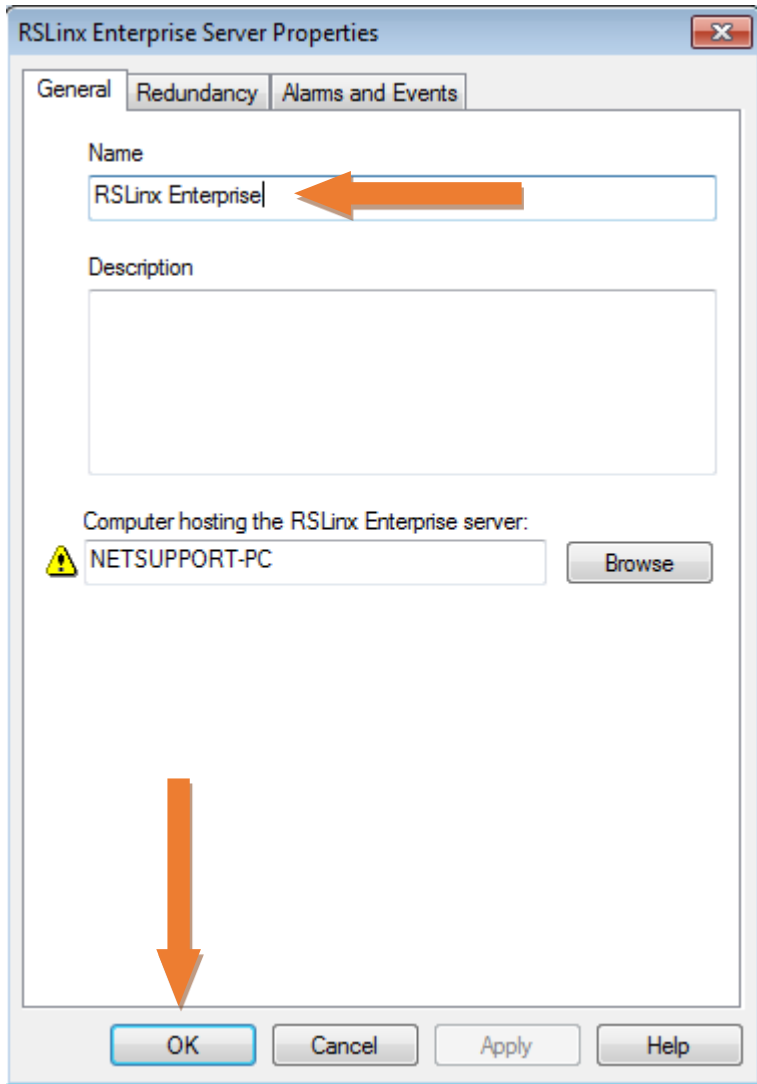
RSLinx Enterprise Server Properties

General | Redundancy | Alarms and Events

Name

RSLinx Enterprise

Description

Computer hosting the RSLinx Enterprise server:

NETSUPPORT-PC

Browse

OK | Cancel | Apply | Help